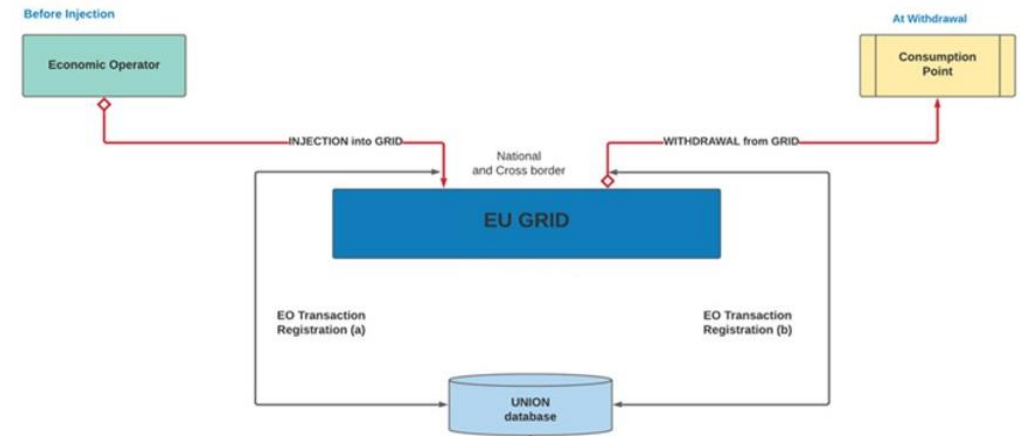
Before Injection

At Withdrawal

Economic Operator

Consumption Point

INJECTION into GRID

National and Cross border

WITHDRAWAL from GRID

EU GRID

EO Transaction Registration (a)

EO Transaction Registration (b)

UNION database